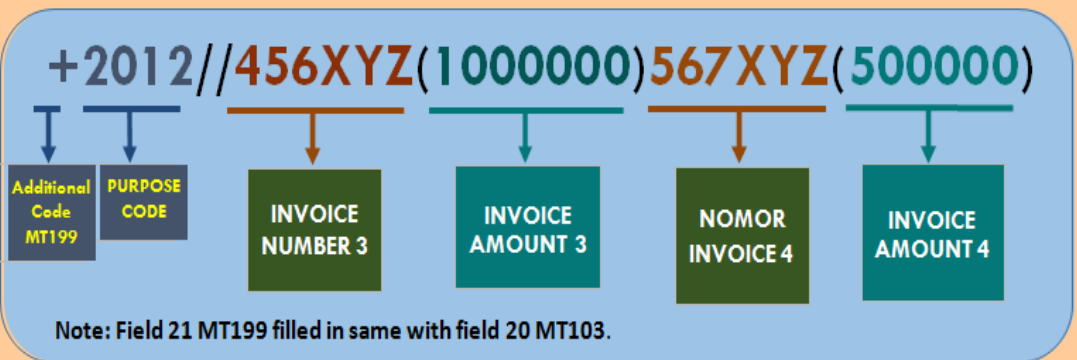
+2012//456XYZ(1000000)567XYZ(500000)

Additional Code MT199

PURPOSE CODE

INVOICE NUMBER 3

INVOICE AMOUNT 3

NOMOR INVOICE 4

INVOICE AMOUNT 4

Note: Field 21 MT199 filled in same with field 20 MT103.